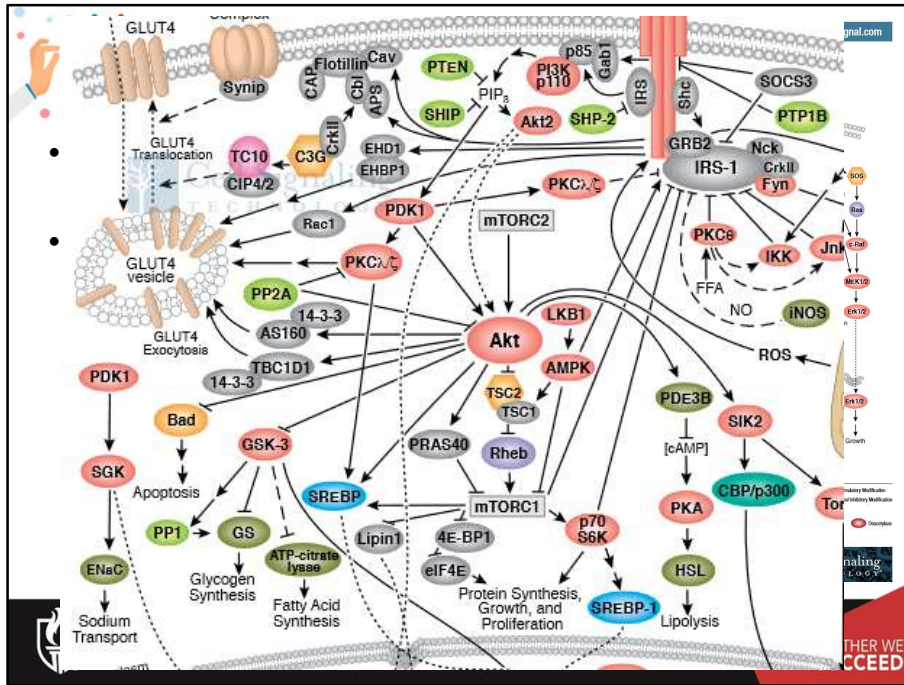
GLUT4

Complex

gnal.com

Synip

Flotillin

Cav

CAP

Cbl

APS

CrkII

PTEN

PIP$_3$

SHIP

p85

PI3K p110

Gab1

IRS

Shc

SOCS3

PTP1B

Akt2

SHP-2

GRB2

GLUT4 Translocation

TC10

C3G

EHD1

EHBP1

CIP4/2

Rac1

PKCλ/ζ

IRS-1

Nck

CrkII

Fyn

PDK1

mTORC2

PKCθ

IKK

Jnk

SOS

Ras

c-Raf

MEK1/2

Erk1/2

GLUT4 vesicle

PKCλ/ζ

PP2A

14-3-3

AS160

FFA

NO

iNOS

GLUT4 Exocytosis

Akt

LKB1

TBC1D1

14-3-3

ROS

PDK1

AMPK

TSC2

TSC1

PDE3B

SIK2

Erk1/2

Growth

Bad

GSK-3

PRAS40

Rheb

[cAMP]

SGK

Apoptosis

SREBP

mTORC1

CBP/p300

Tor

PKA

PP1

GS

Lipin1

4E-BP1

p70 S6K

ATP-citrate lyase

eIF4E

ENaC

Glycogen Synthesis

Fatty Acid Synthesis

Protein Synthesis, Growth, and Proliferation

SREBP-1

HSL

Sodium Transport

Lipolysis

Deacetylase

THER WE
CCEED